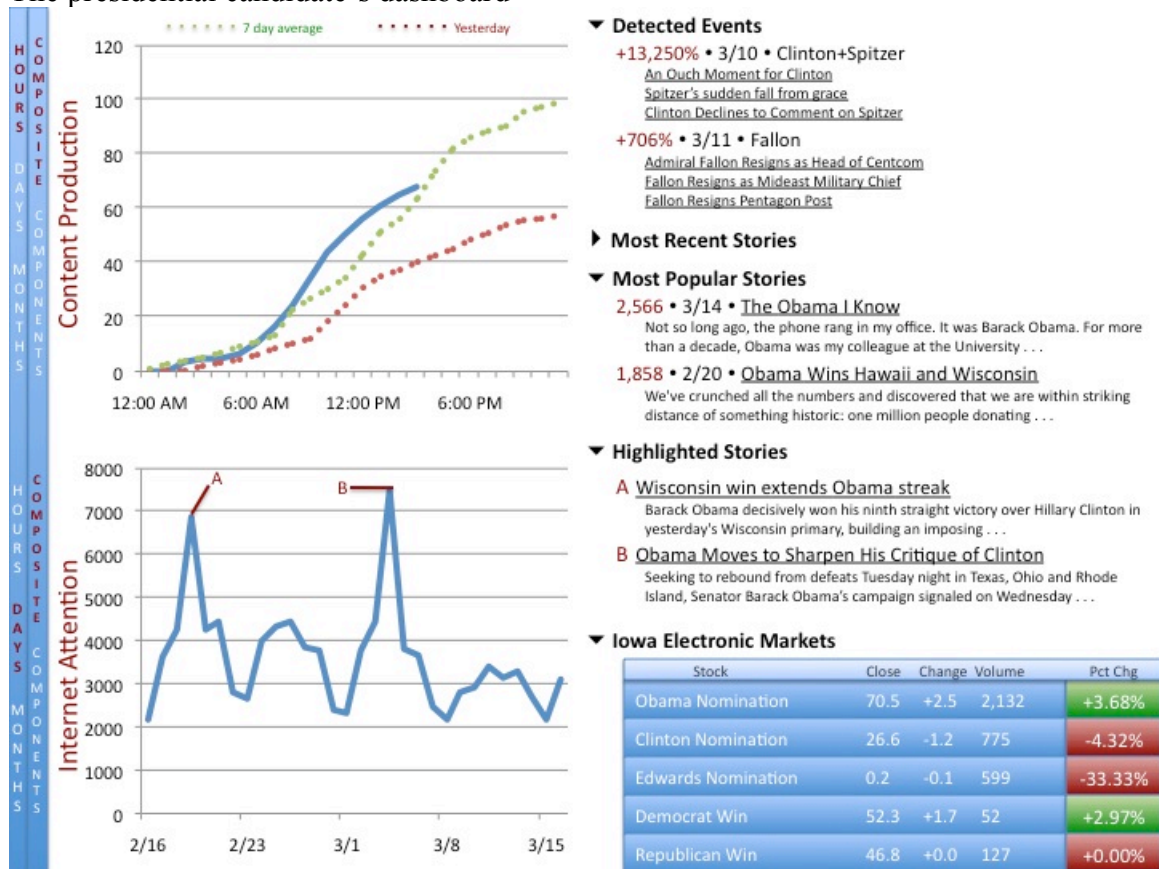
The presidential candidate's dashboard

HOURS DAYS MONTHS
COMPOSITE COMPONENTS

7 day average   Yesterday

Content Production

120
100
80
60
40
20
0

12:00 AM   6:00 AM   12:00 PM   6:00 PM

HOURS DAYS MONTHS
COMPOSITE COMPONENTS

Internet Attention

8000
7000
6000
5000
4000
3000
2000
1000
0

A
B

2/16   2/23   3/1   3/8   3/15

Detected Events
+13,250% • 3/10 • Clinton+Spitzer
An Ouch Moment for Clinton
Spitzer's sudden fall from grace
Clinton Declines to Comment on Spitzer
+706% • 3/11 • Fallon
Admiral Fallon Resigns as Head of Centcom
Fallon Resigns as Mideast Military Chief
Fallon Resigns Pentagon Post

Most Recent Stories

Most Popular Stories
2,566 • 3/14 • The Obama I Know
Not so long ago, the phone rang in my office. It was Barack Obama. For more than a decade, Obama was my colleague at the University . . .
1,858 • 2/20 • Obama Wins Hawaii and Wisconsin
We've crunched all the numbers and discovered that we are within striking distance of something historic: one million people donating . . .

Highlighted Stories
A Wisconsin win extends Obama streak
Barack Obama decisively won his ninth straight victory over Hillary Clinton in yesterday's Wisconsin primary, building an imposing . . .
B Obama Moves to Sharpen His Critique of Clinton
Seeking to rebound from defeats Tuesday night in Texas, Ohio and Rhode Island, Senator Barack Obama's campaign signaled on Wednesday . . .

Iowa Electronic Markets

| Stock | Close | Change | Volume | Pct Chg |
|---|---|---|---|---|
| Obama Nomination | 70.5 | +2.5 | 2,132 | +3.68% |
| Clinton Nomination | 26.6 | -1.2 | 775 | -4.32% |
| Edwards Nomination | 0.2 | -0.1 | 599 | -33.33% |
| Democrat Win | 52.3 | +1.7 | 52 | +2.97% |
| Republican Win | 46.8 | +0.0 | 127 | +0.00% |